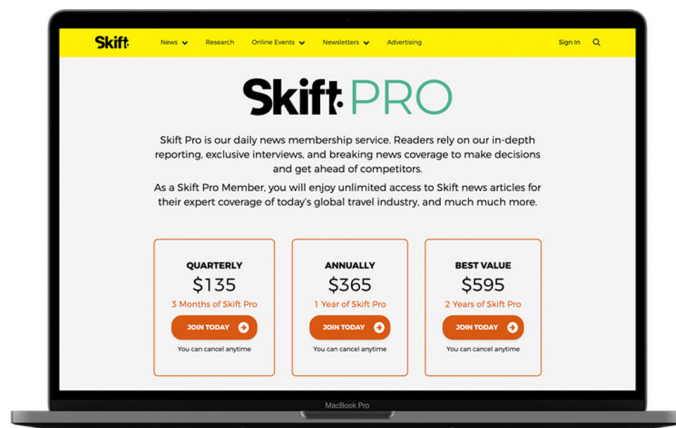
Skift News Research Online Events Newsletters Advertising Sign In

Skift PRO

Skift Pro is our daily news membership service. Readers rely on our in-depth reporting, exclusive interviews, and breaking news coverage to make decisions and get ahead of competitors.

As a Skift Pro Member, you will enjoy unlimited access to Skift news articles for their expert coverage of today's global travel industry, and much much more.

QUARTERLY
$135
3 Months of Skift Pro
JOIN TODAY
You can cancel anytime

ANNUALLY
$365
1 Year of Skift Pro
JOIN TODAY
You can cancel anytime

BEST VALUE
$595
2 Years of Skift Pro
JOIN TODAY
You can cancel anytime

MacBook Pro